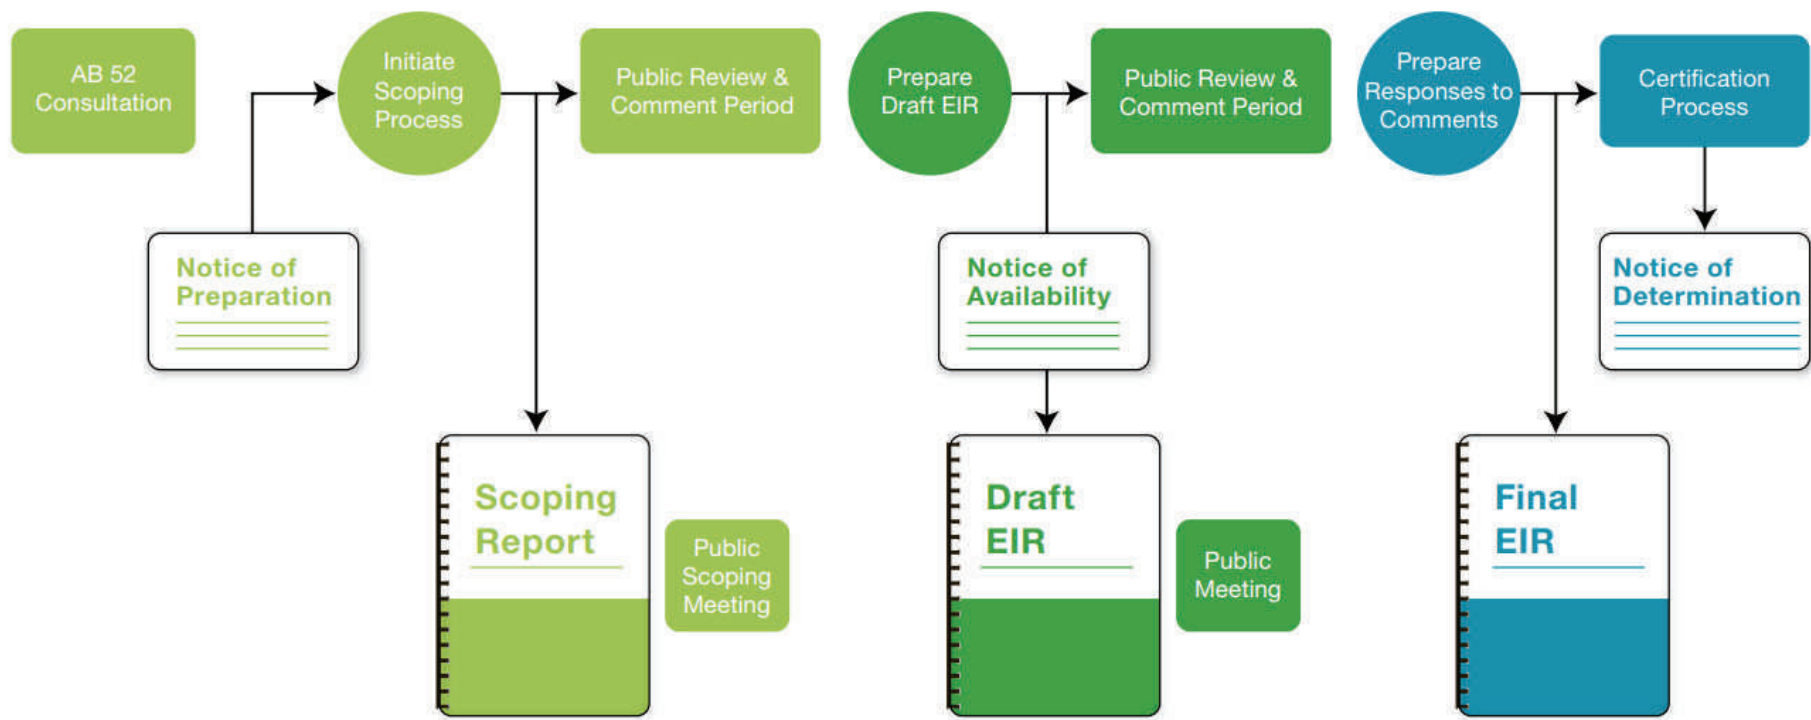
AB 52 Consultation

Initiate Scoping Process

Public Review & Comment Period

Prepare Draft EIR

Public Review & Comment Period

Prepare Responses to Comments

Certification Process

Notice of Preparation

Notice of Availability

Notice of Determination

Scoping Report

Public Scoping Meeting

Draft EIR

Public Meeting

Final EIR